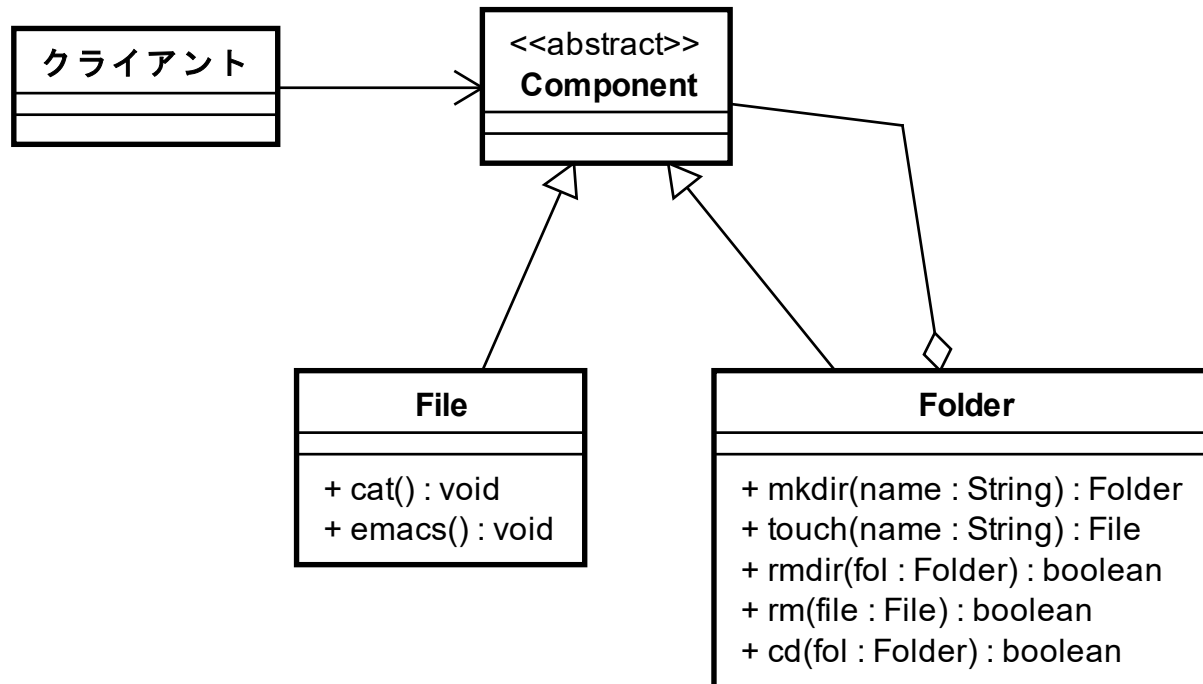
クライアント

<<abstract>>
Component

File

+ cat() : void
+ emacs() : void

Folder

+ mkdir(name : String) : Folder
+ touch(name : String) : File
+ rmdir(fol : Folder) : boolean
+ rm(file : File) : boolean
+ cd(fol : Folder) : boolean